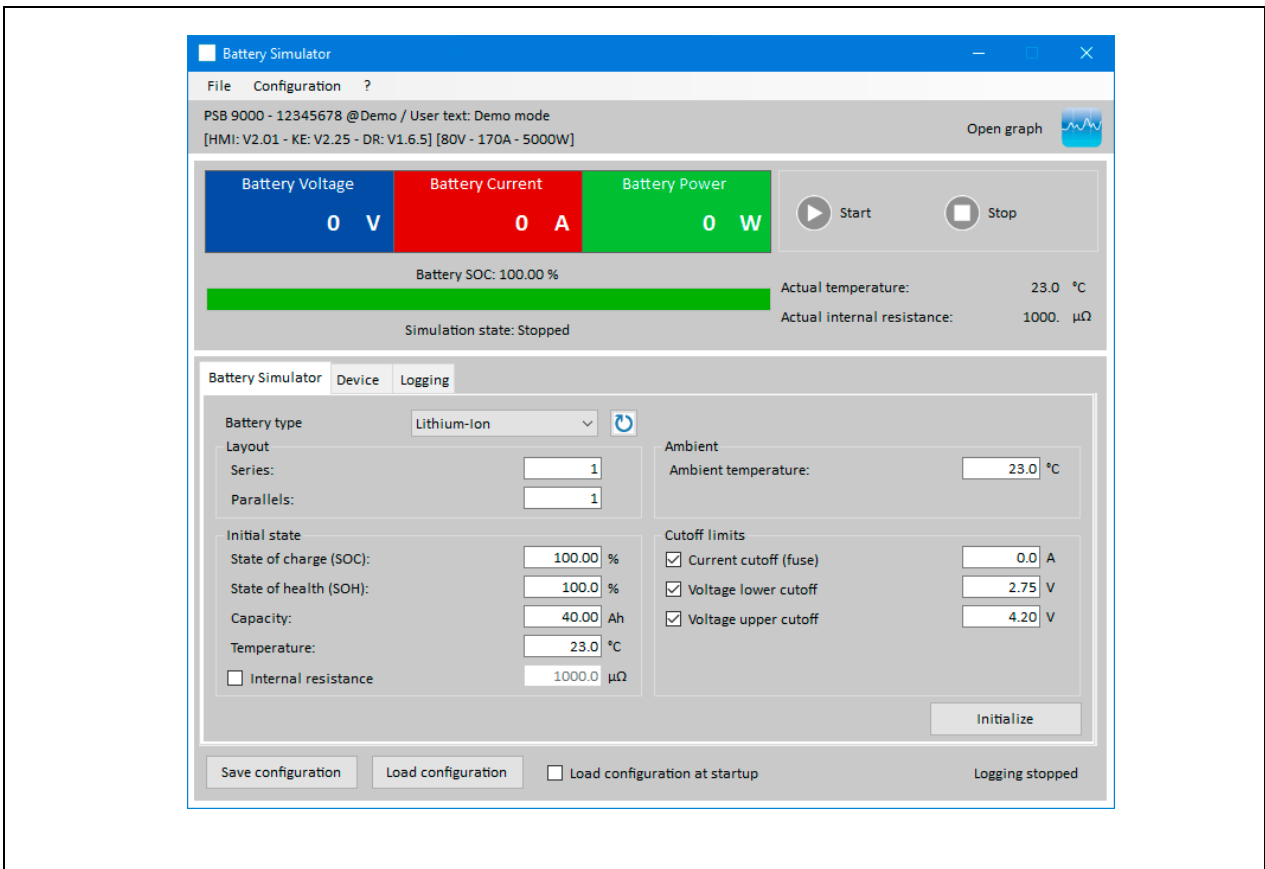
Battery Simulator

File Configuration ?

PSB 9000 - 12345678 @Demo / User text: Demo mode
[HMI: V2.01 - KE: V2.25 - DR: V1.6.5] [80V - 170A - 5000W]

Open graph

Battery Voltage
0 V

Battery Current
0 A

Battery Power
0 W

Start

Stop

Battery SOC: 100.00 %

Simulation state: Stopped

Actual temperature: 23.0 °C

Actual internal resistance: 1000. μΩ

Battery Simulator | Device | Logging

Battery type Lithium-Ion

Layout
Series: 1
Parallels: 1

Ambient
Ambient temperature: 23.0 °C

Initial state
State of charge (SOC): 100.00 %
State of health (SOH): 100.0 %
Capacity: 40.00 Ah
Temperature: 23.0 °C
Internal resistance 1000.0 μΩ

Cutoff limits
Current cutoff (fuse) 0.0 A
Voltage lower cutoff 2.75 V
Voltage upper cutoff 4.20 V

Initialize

Save configuration

Load configuration

Load configuration at startup

Logging stopped